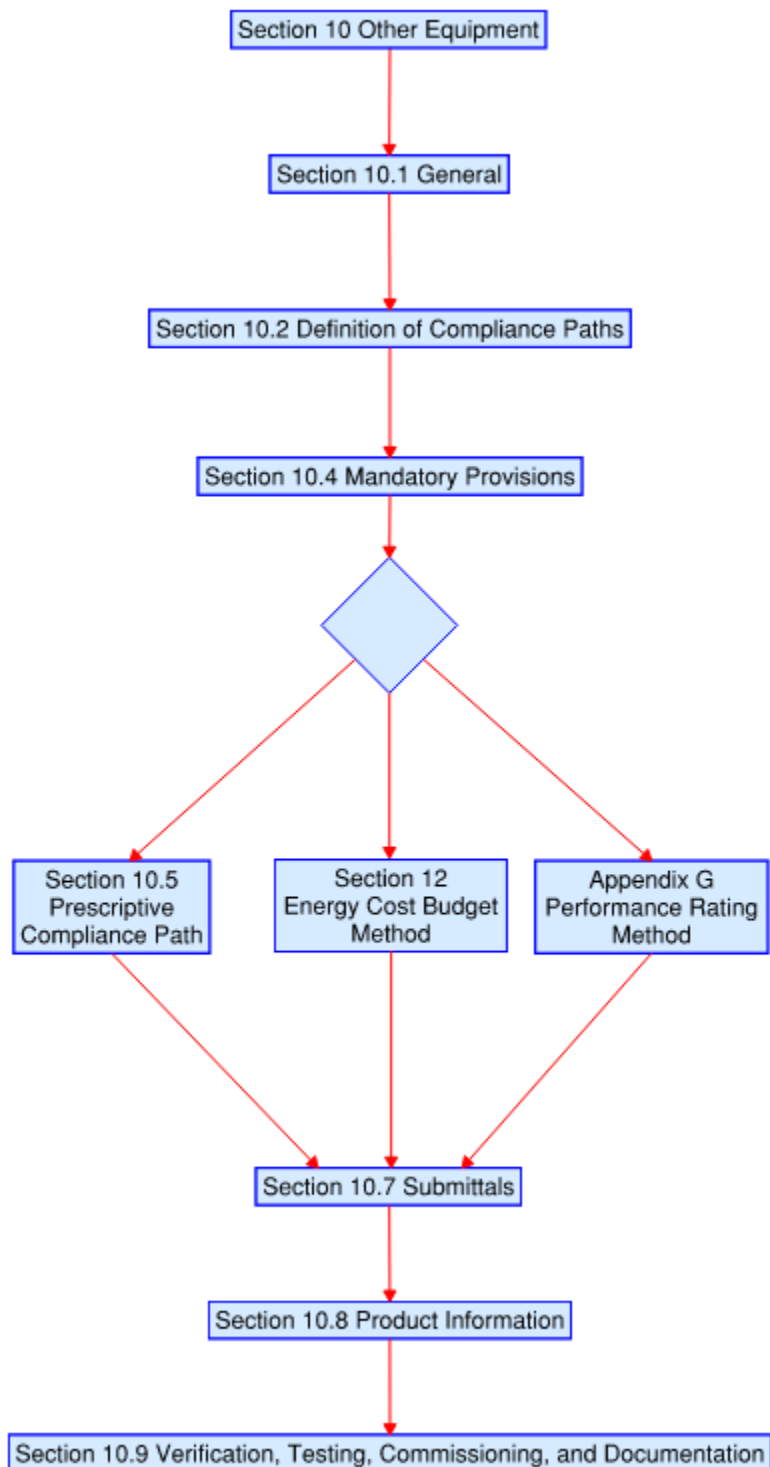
Section 10 Other Equipment

Section 10.1 General

Section 10.2 Definition of Compliance Paths

Section 10.4 Mandatory Provisions

Section 10.5 Prescriptive Compliance Path

Section 12 Energy Cost Budget Method

Appendix G Performance Rating Method

Section 10.7 Submittals

Section 10.8 Product Information

Section 10.9 Verification, Testing, Commissioning, and Documentation